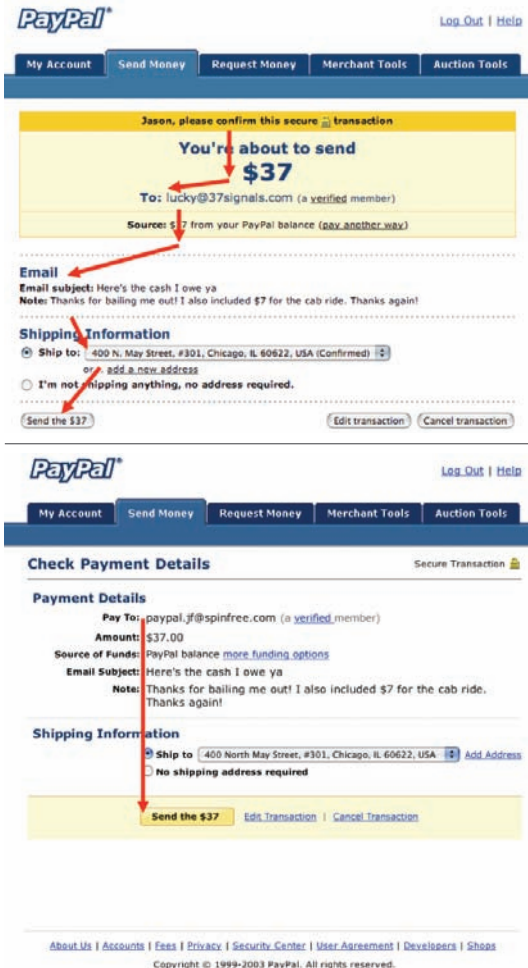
PayPal®

Log Out | Help

My Account | Send Money | Request Money | Merchant Tools | Auction Tools

Jason, please confirm this secure transaction

You're about to send

$37

To: lucky@37signals.com (a verified member)

Source: $37 from your PayPal balance (pay another way)

Email

Email subject: Here's the cash I owe ya

Note: Thanks for bailing me out! I also included $7 for the cab ride. Thanks again!

Shipping Information

Ship to: 400 N. May Street, #301, Chicago, IL 60622, USA (Confirmed)

or, add a new address

I'm not shipping anything, no address required.

Send the $37

Edit transaction | Cancel transaction

PayPal®

Log Out | Help

My Account | Send Money | Request Money | Merchant Tools | Auction Tools

Check Payment Details

Secure Transaction

Payment Details

Pay To: paypal.jf@spinfree.com (a verified member)

Amount: $37.00

Source of Funds: PayPal balance more funding options

Email Subject: Here's the cash I owe ya

Note: Thanks for bailing me out! I also included $7 for the cab ride. Thanks again!

Shipping Information

Ship to 400 North May Street, #301, Chicago, IL 60622, USA Add Address

No shipping address required

Send the $37 | Edit Transaction | Cancel Transaction

About Us | Accounts | Fees | Privacy | Security Center | User Agreement | Developers | Shops

Copyright © 1999-2003 PayPal. All rights reserved.